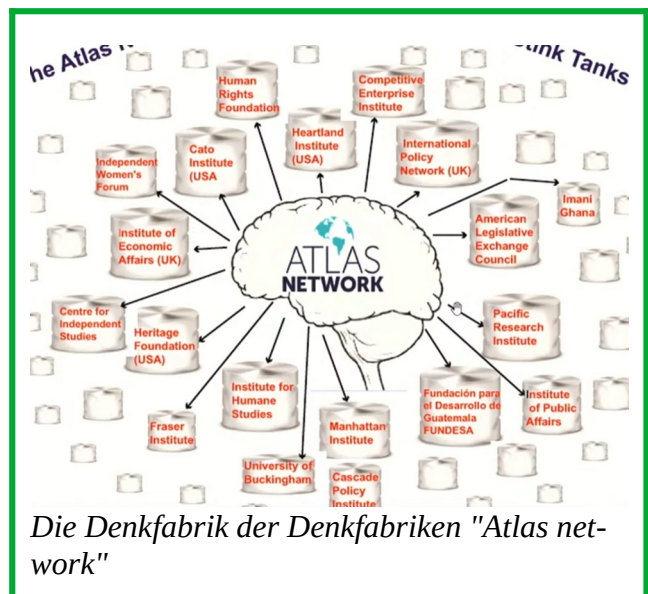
he Atlas

ink Tanks

Human Rights Foundation

Competitive Enterprise Institute

Heartland Institute (USA)

Cato Institute (USA

International Policy Network (UK)

Independent Women's Forum

Imani Ghana

Institute of Economic Affairs (UK)

ATLAS NETWORK

American Legislative Exchange Council

Centre for Independent Studies

Heritage Foundation (USA)

Pacific Research Institute

Institute for Humane Studies

Fundación para el Desarrollo de Guatemala FUNDESA

Institute of Public Affairs

Fraser Institute

Manhattan Institute

University of Buckingham

Cascade Policy Institute

Die Denkfabrik der Denkfabriken "Atlas network"